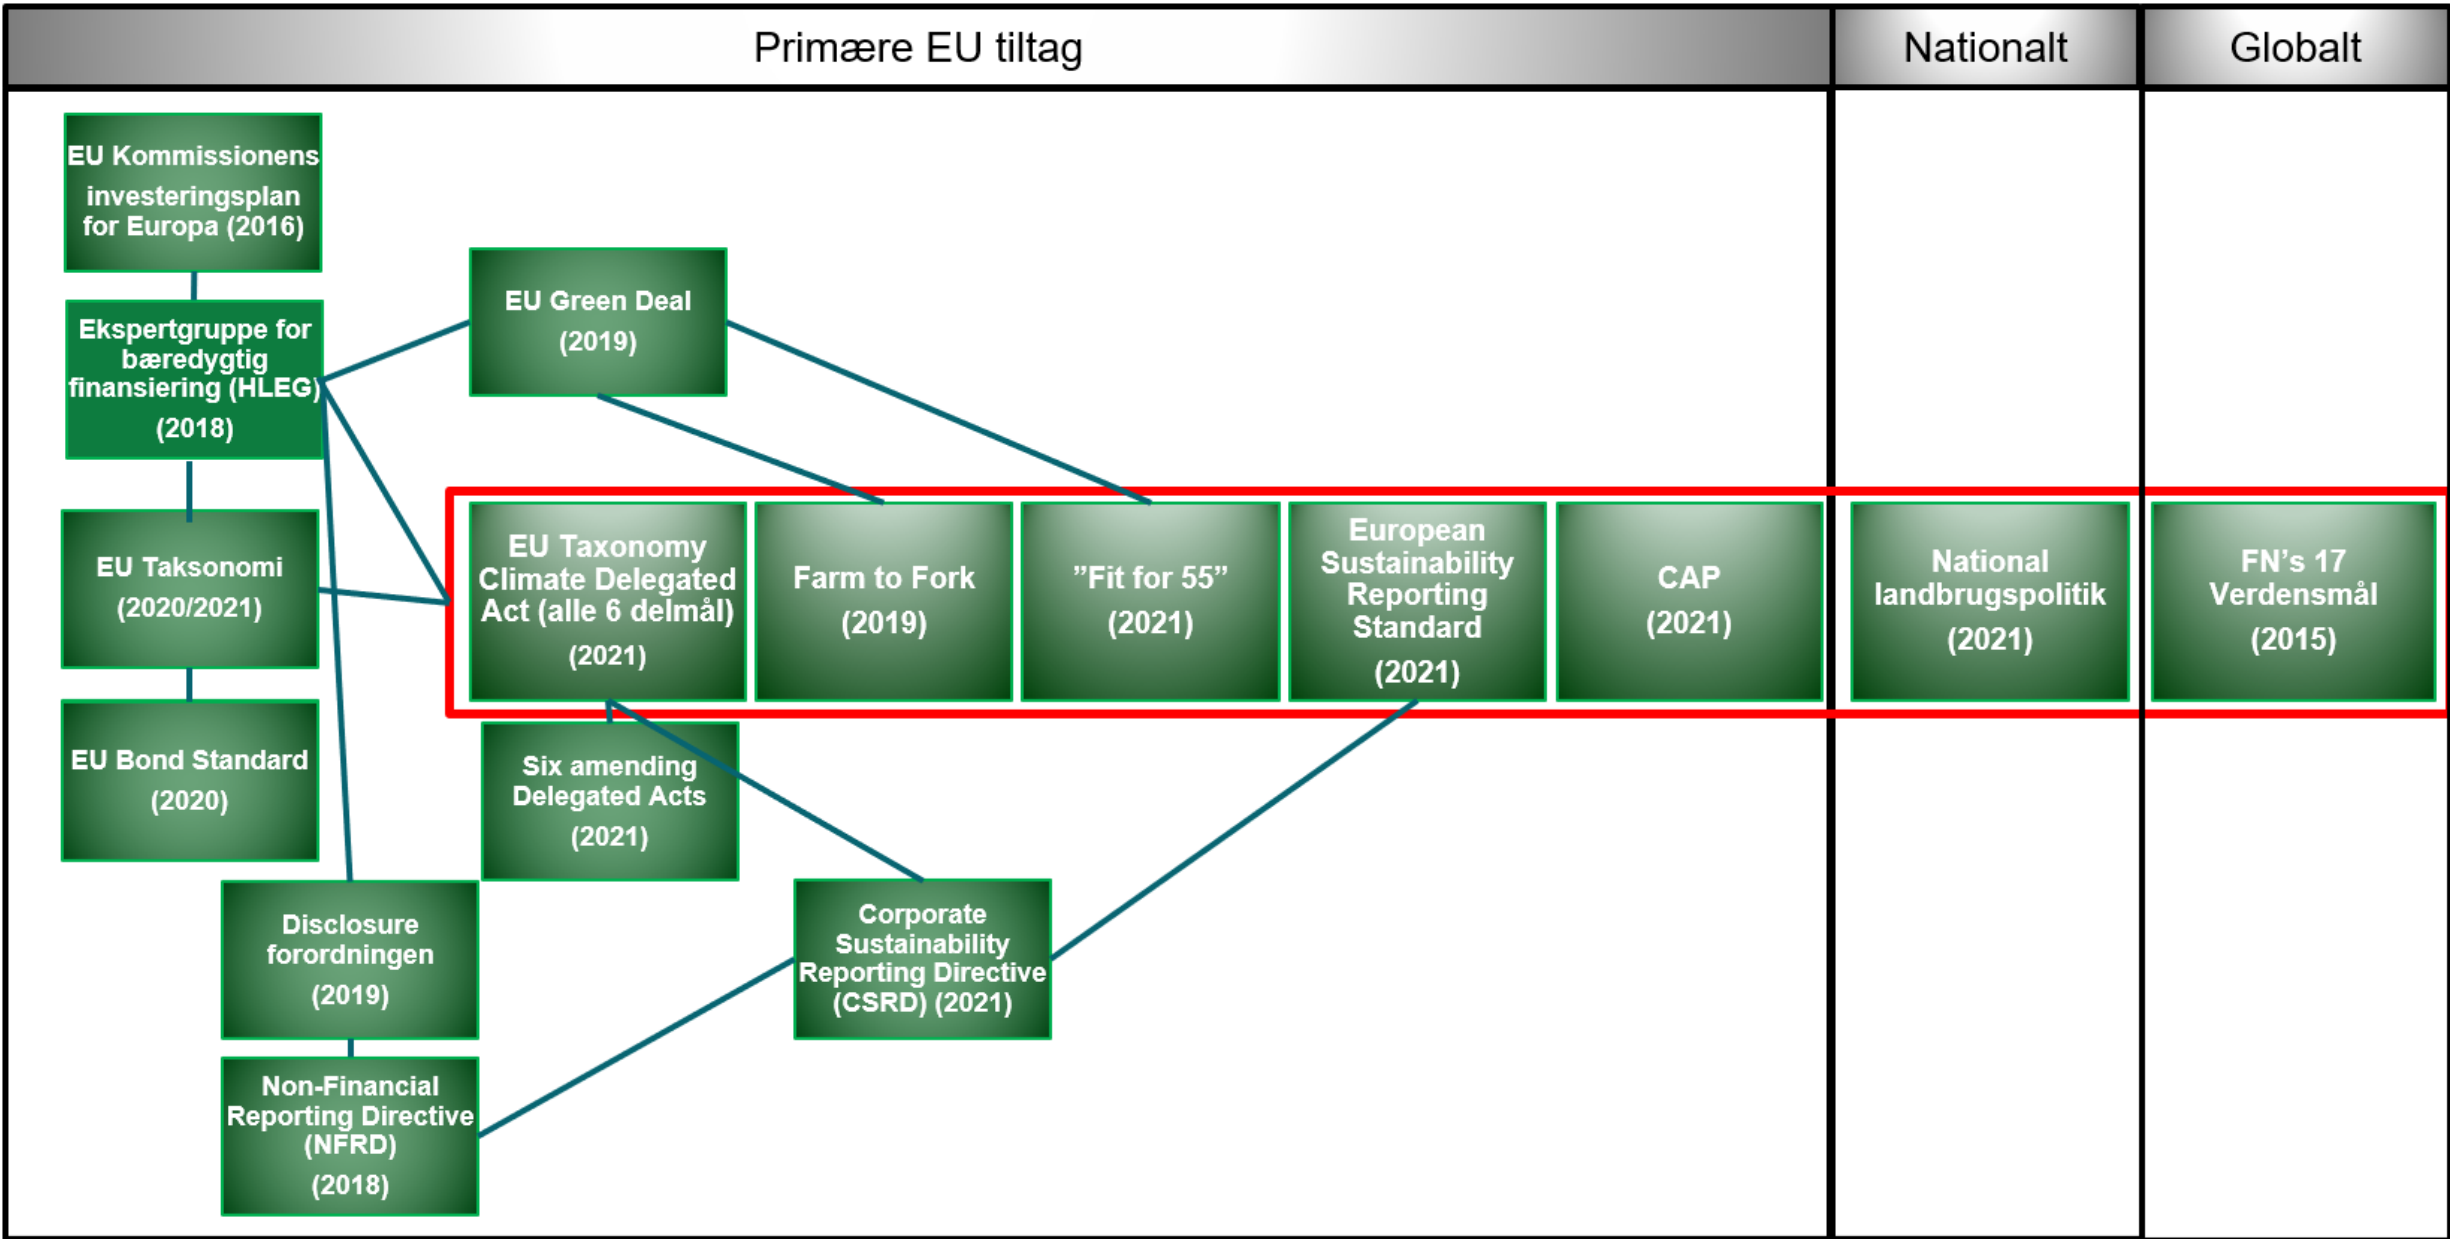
Primære EU tiltag

Nationalt

Globalt

EU Kommissionens investeringsplan for Europa (2016)

EU Green Deal (2019)

Ekspertgruppe for bæredygtig finansiering (HLEG) (2018)

EU Taksonomi (2020/2021)

EU Taxonomy Climate Delegated Act (alle 6 delmål) (2021)

Farm to Fork (2019)

"Fit for 55" (2021)

European Sustainability Reporting Standard (2021)

CAP (2021)

National landbrugspolitik (2021)

FN's 17 Verdensmål (2015)

EU Bond Standard (2020)

Six amending Delegated Acts (2021)

Disclosure forordningen (2019)

Corporate Sustainability Reporting Directive (CSRD) (2021)

Non-Financial Reporting Directive (NFRD) (2018)